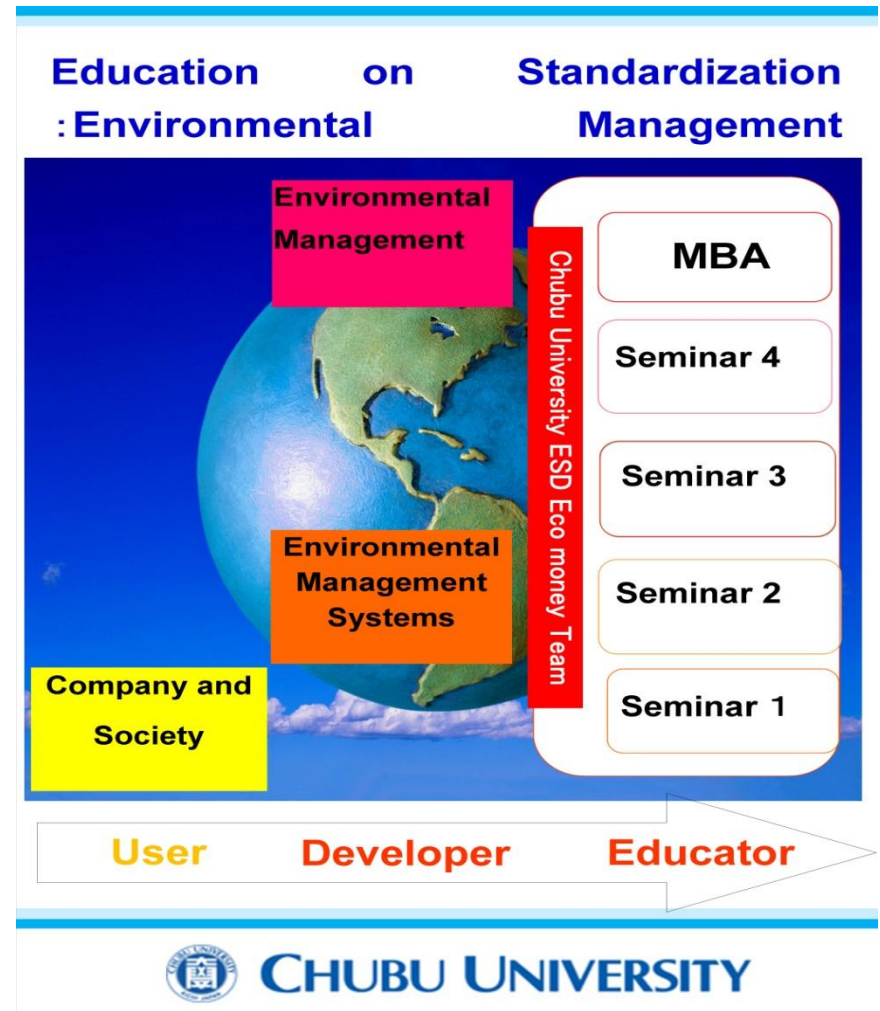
Education on Standardization
:Environmental Management

Environmental Management

Chubu University ESD Eco money Team

MBA

Seminar 4

Seminar 3

Seminar 2

Seminar 1

Environmental Management Systems

Company and Society

User Developer Educator

CHUBU UNIVERSITY